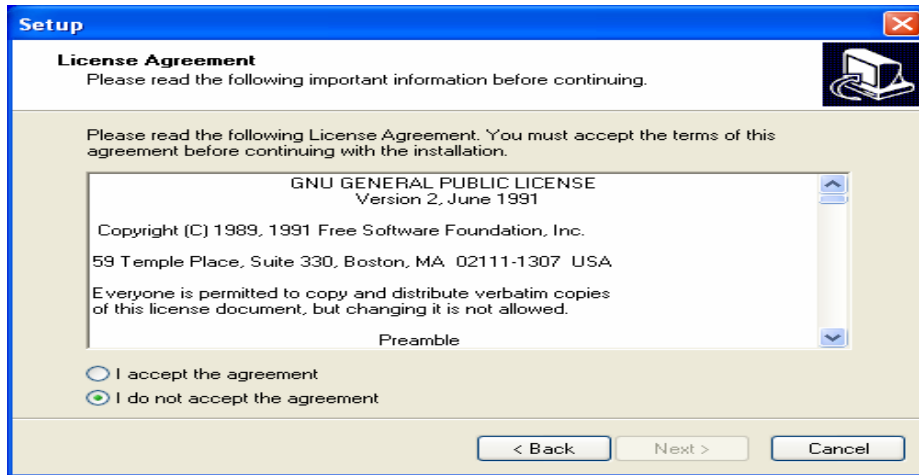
Setup

License Agreement
Please read the following important information before continuing.

Please read the following License Agreement. You must accept the terms of this agreement before continuing with the installation.

GNU GENERAL PUBLIC LICENSE
Version 2, June 1991

Copyright (C) 1989, 1991 Free Software Foundation, Inc.

59 Temple Place, Suite 330, Boston, MA 02111-1307 USA

Everyone is permitted to copy and distribute verbatim copies of this license document, but changing it is not allowed.

Preamble

I accept the agreement
I do not accept the agreement

< Back
Next >
Cancel